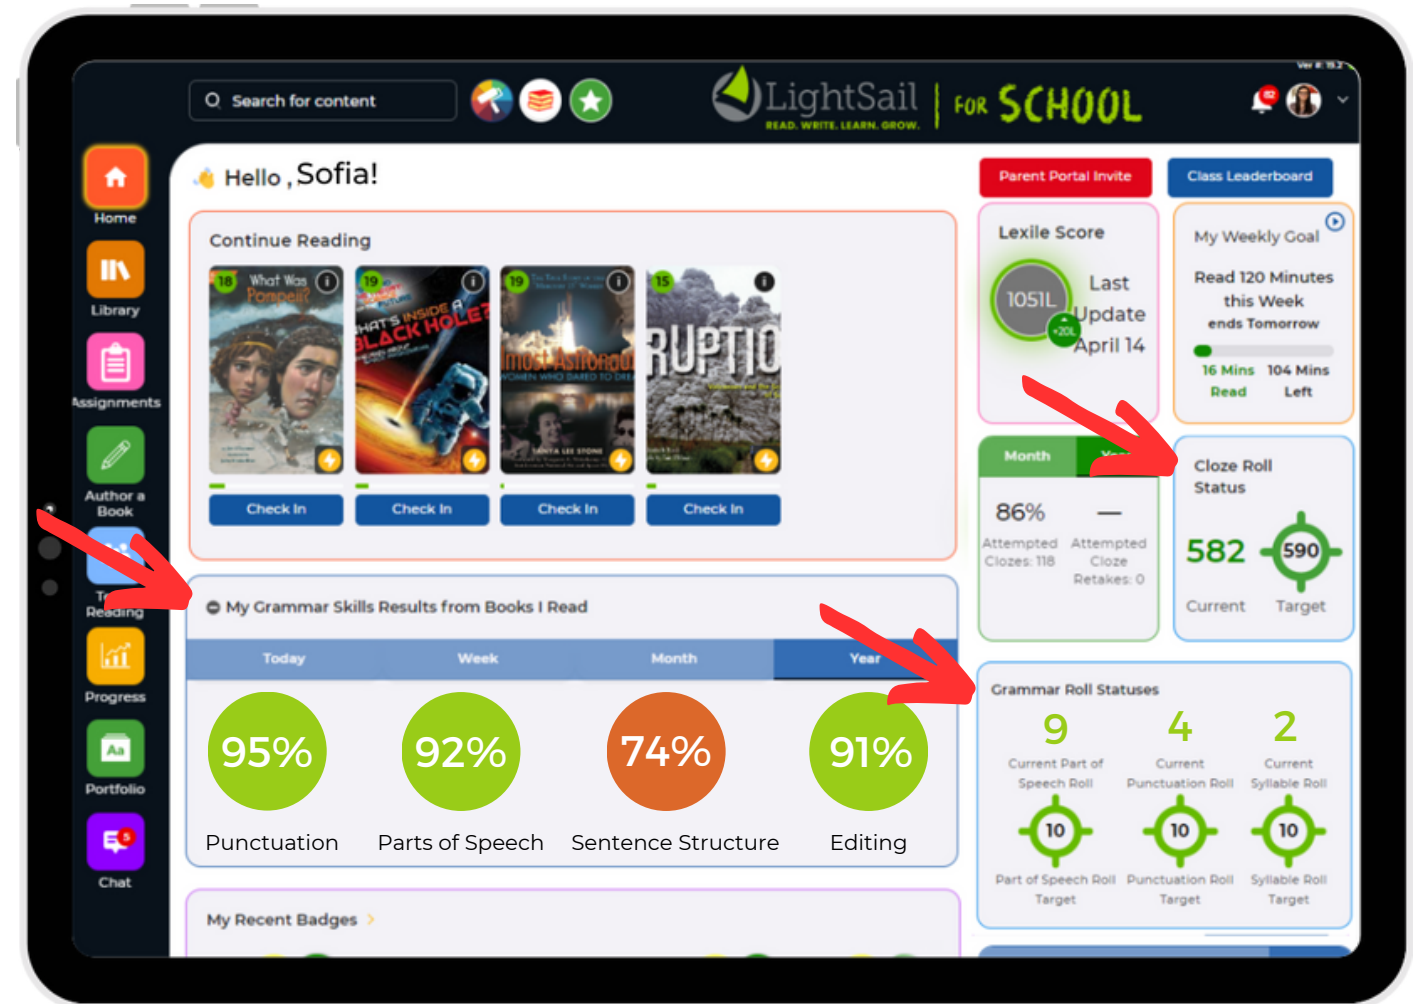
Search for content

LightSail READ. WRITE. LEARN. GROW. | FOR SCHOOL

Ver #: 15.2

Home

Library

Assignments

Author a Book

T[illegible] Reading

Progress

Portfolio

Chat

Hello , Sofia!

Parent Portal Invite

Class Leaderboard

Continue Reading

18 What Was Pompeii?

19 WHAT'S INSIDE A BLACK HOLE?

19 Almost Astronauts WOMEN WHO DARED TO DREAM

15 ERUPTIO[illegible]

Check In

Check In

Check In

Check In

Lexile Score

1051L

+20L

Last Update April 14

My Weekly Goal

Read 120 Minutes this Week

ends Tomorrow

16 Mins Read

104 Mins Left

Month

Ye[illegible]

86%

Attempted Clozes: 118

—

Attempted Cloze Retakes: 0

Cloze Roll Status

582

590

Current

Target

My Grammar Skills Results from Books I Read

Today

Week

Month

Year

95%

Punctuation

92%

Parts of Speech

74%

Sentence Structure

91%

Editing

Grammar Roll Statuses

9

Current Part of Speech Roll

4

Current Punctuation Roll

2

Current Syllable Roll

10

Part of Speech Roll Target

10

Punctuation Roll Target

10

Syllable Roll Target

My Recent Badges